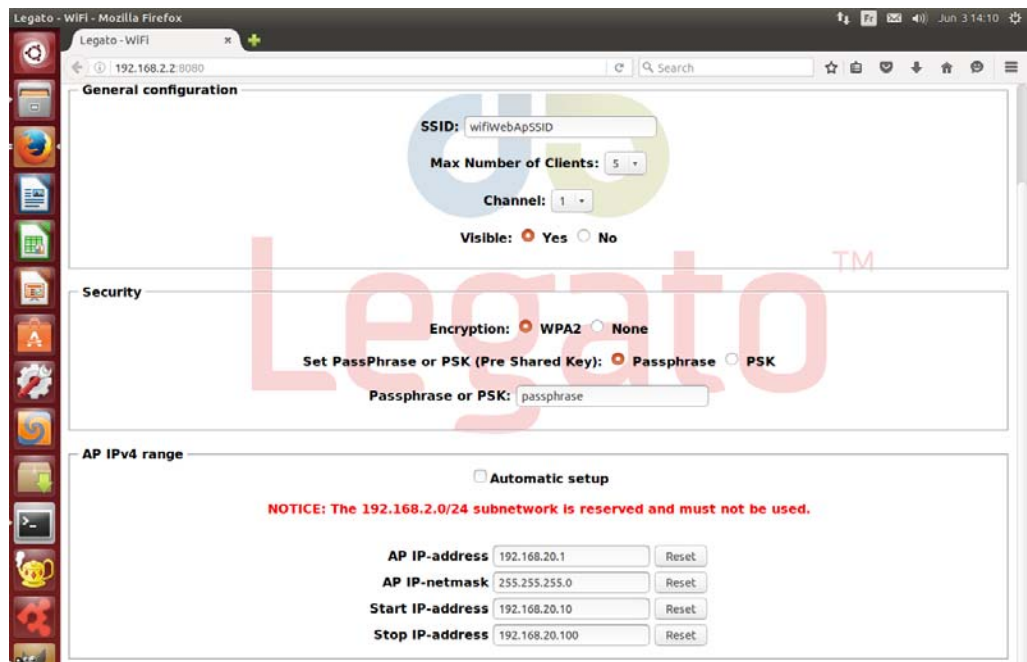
Legato - WiFi - Mozilla Firefox

Jun 3 14:10

Legato - WiFi

192.168.2.2:8080

Search

General configuration

SSID: wifiWebApSSID

Max Number of Clients: 5

Channel: 1

Visible: Yes No

Security

Encryption: WPA2 None

Set PassPhrase or PSK (Pre Shared Key): Passphrase PSK

Passphrase or PSK: passphrase

AP IPv4 range

Automatic setup

NOTICE: The 192.168.2.0/24 subnetwork is reserved and must not be used.

| | | |
|---|---|---|
| AP IP-address | 192.168.20.1 | Reset |
| AP IP-netmask | 255.255.255.0 | Reset |
| Start IP-address | 192.168.20.10 | Reset |
| Stop IP-address | 192.168.20.100 | Reset |

Legato TM